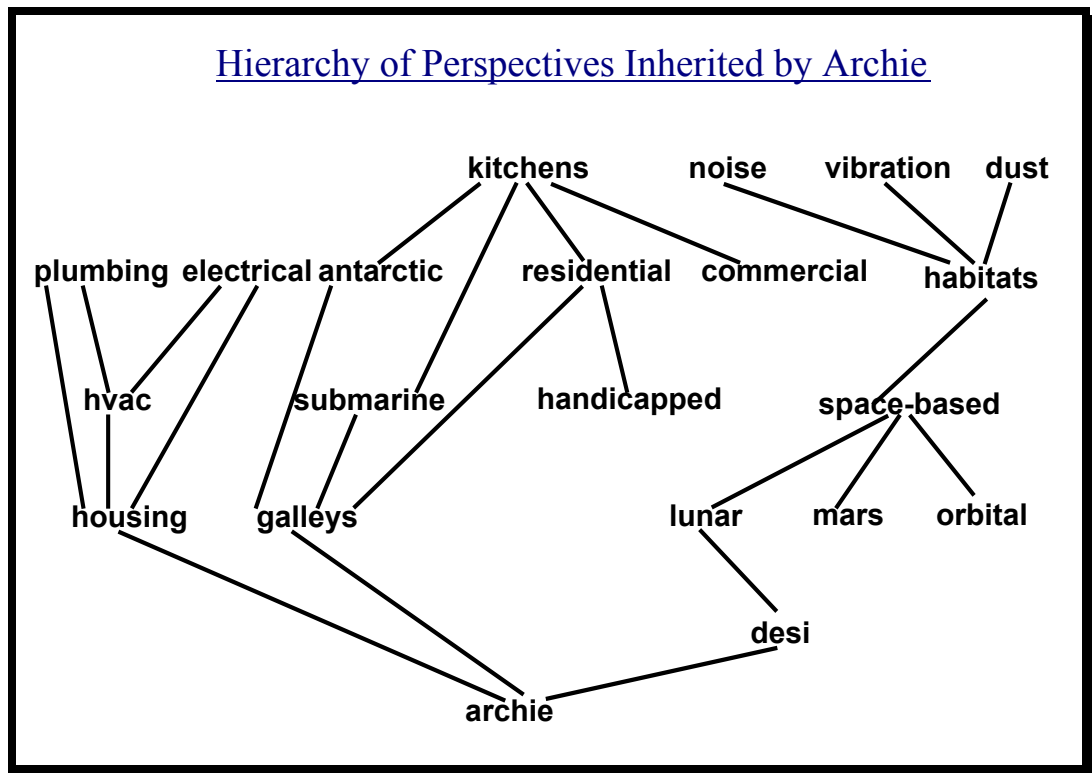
Hierarchy of Perspectives Inherited by Archie

kitchens noise vibration dust

plumbing electrical antarctic residential commercial habitats

hvac submarine handicapped space-based

housing galleys lunar mars orbital

desi

archie